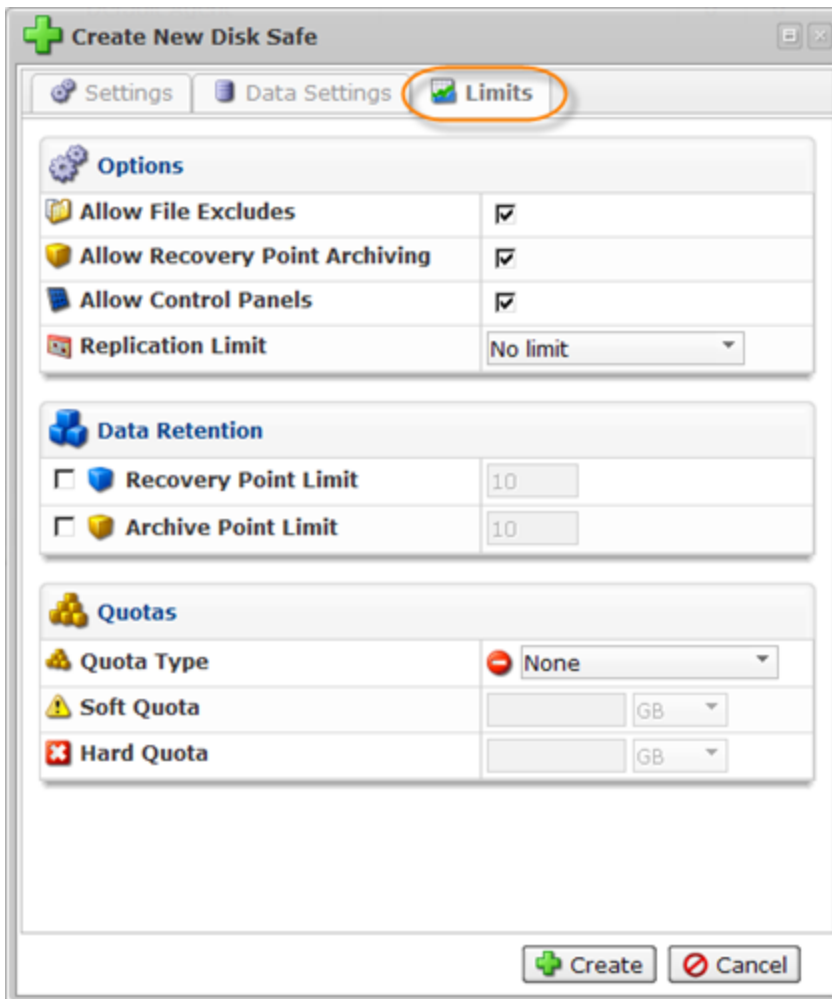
Create New Disk Safe

Settings | Data Settings | Limits

Options

| | |
|---|---|
| Allow File Excludes | ☑ |
| Allow Recovery Point Archiving | ☑ |
| Allow Control Panels | ☑ |
| Replication Limit | No limit |

Data Retention

| | |
|---|---|
| ☐ Recovery Point Limit | 10 |
| ☐ Archive Point Limit | 10 |

Quotas

| | |
|---|---|
| Quota Type | None |
| Soft Quota | GB |
| Hard Quota | GB |

Create Cancel